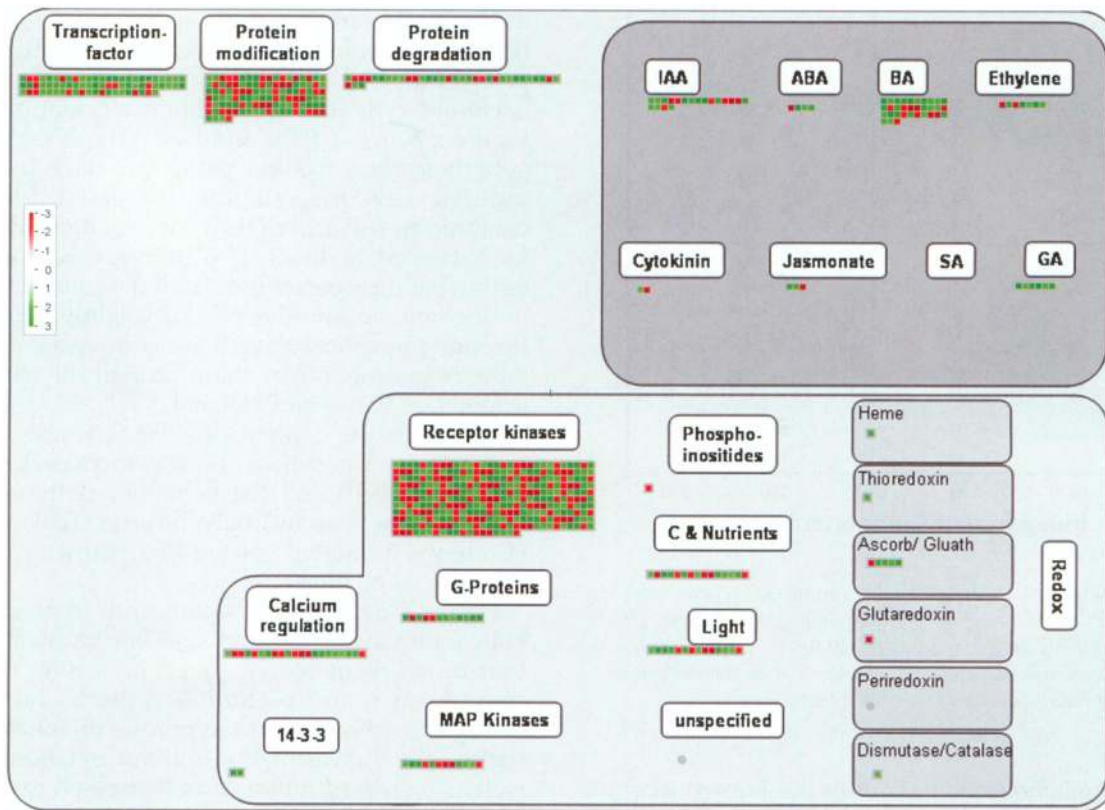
Transcription-factor

Protein modification

Protein degradation

IAA

ABA

BA

Ethylene

-3
-2
-1
0
1
2
3

Cytokinin

Jasmonate

SA

GA

Receptor kinases

Phospho-inositides

Heme

Thioredoxin

C & Nutrients

Ascorb/ Gluath

Redox

G-Proteins

Calcium regulation

Glutaredoxin

Light

Periredoxin

14-3-3

MAP Kinases

unspecified

Dismutase/Catalase